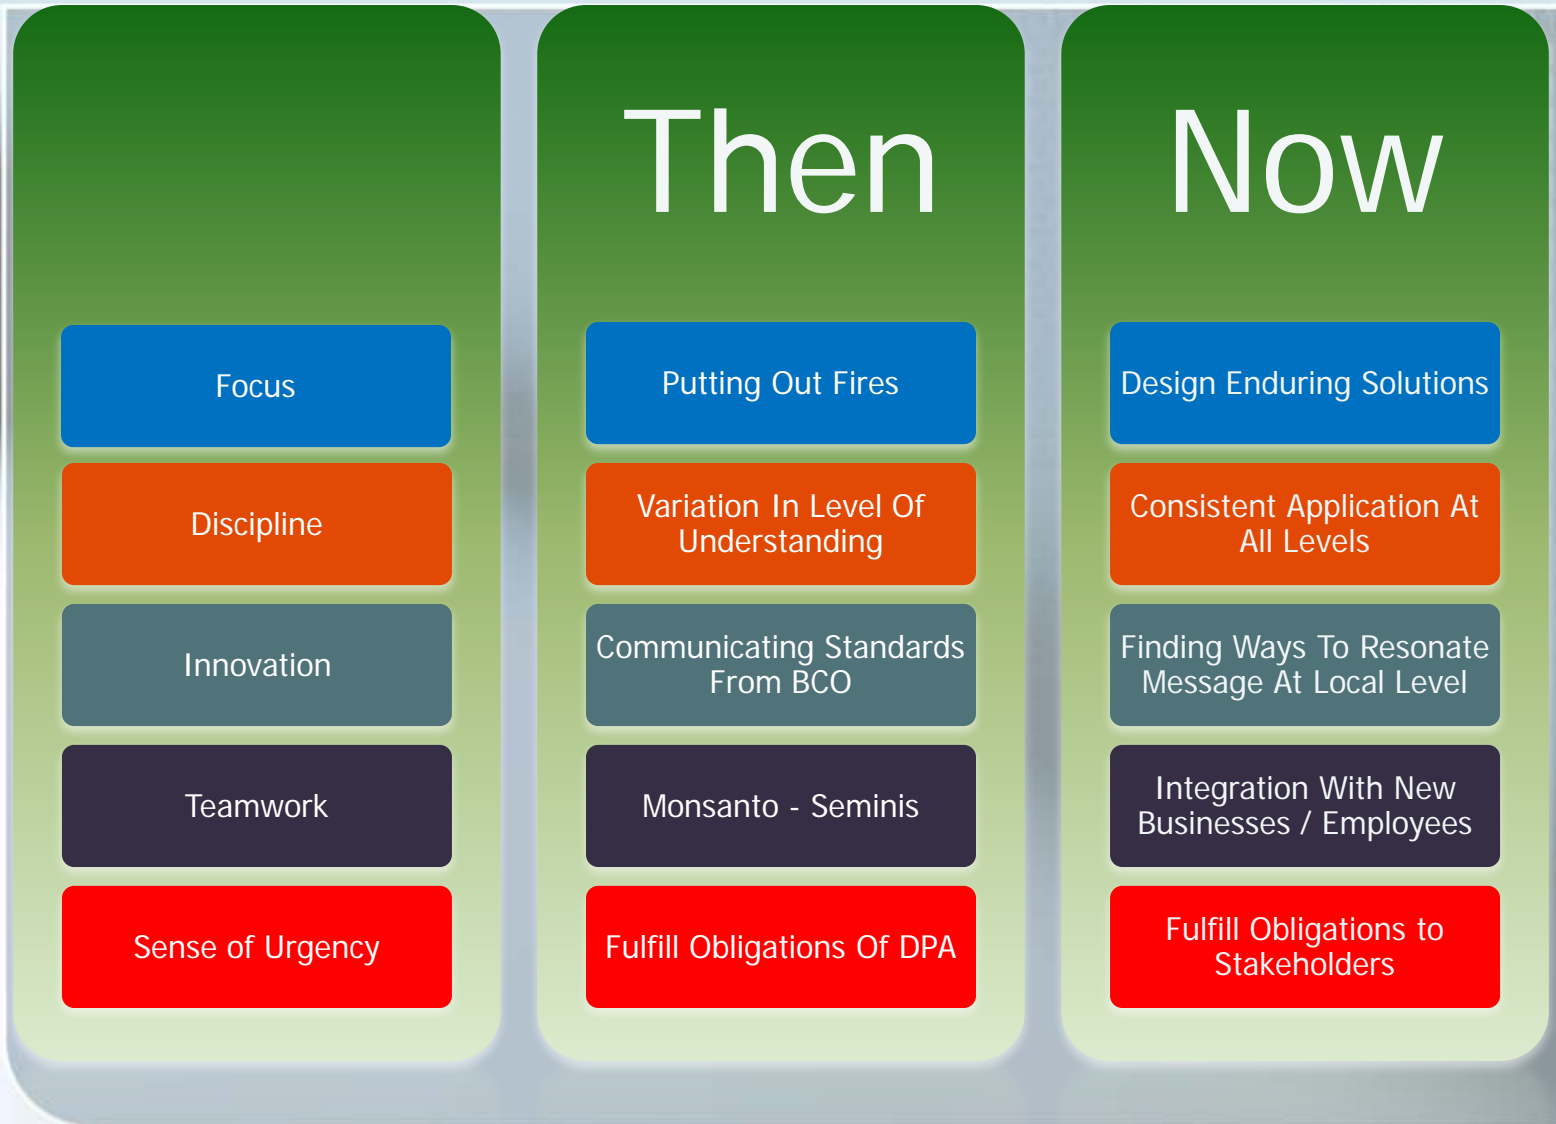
Focus

Discipline

Innovation

Teamwork

Sense of Urgency

Then

Putting Out Fires

Variation In Level Of Understanding

Communicating Standards From BCO

Monsanto - Seminis

Fulfill Obligations Of DPA

Now

Design Enduring Solutions

Consistent Application At All Levels

Finding Ways To Resonate Message At Local Level

Integration With New Businesses / Employees

Fulfill Obligations to Stakeholders